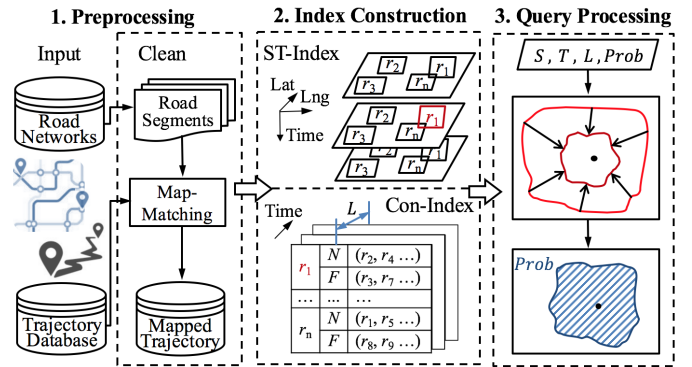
1. Preprocessing

Input

Clean

Road Networks

Road Segments

Map-Matching

Trajectory Database

Mapped Trajectory

2. Index Construction

ST-Index

Lat

Lng

Time

$r_2$ $r_1$ $r_3$ $r_n$

$r_2$ $r_1$ $r_3$ $r_n$

$r_2$ $r_1$ $r_3$ $r_n$

Time

$L$

Con-Index

| | | |
|---|---|---|
| $r_1$ | $N$ | $(r_2, r_4 \ldots)$ |
| | $F$ | $(r_3, r_7 \ldots)$ |
| … | … | … |
| $r_n$ | $N$ | $(r_1, r_5 \ldots)$ |
| | $F$ | $(r_8, r_9 \ldots)$ |

3. Query Processing

$S$ , $T$ , $L$ , $Prob$

$Prob$